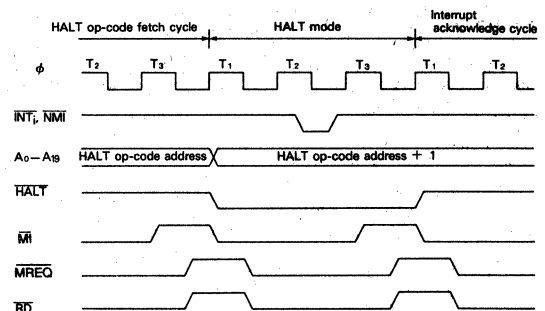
HALT op-code fetch cycle

HALT mode

Interrupt acknowledge cycle

$\phi$

T2 T3 T1 T2 T3 T1 T2

$\overline{INT_i}$, $\overline{NMI}$

$A_0 - A_{19}$

HALT op-code address

HALT op-code address + 1

$\overline{HALT}$

$\overline{MI}$

$\overline{MREQ}$

$\overline{RD}$